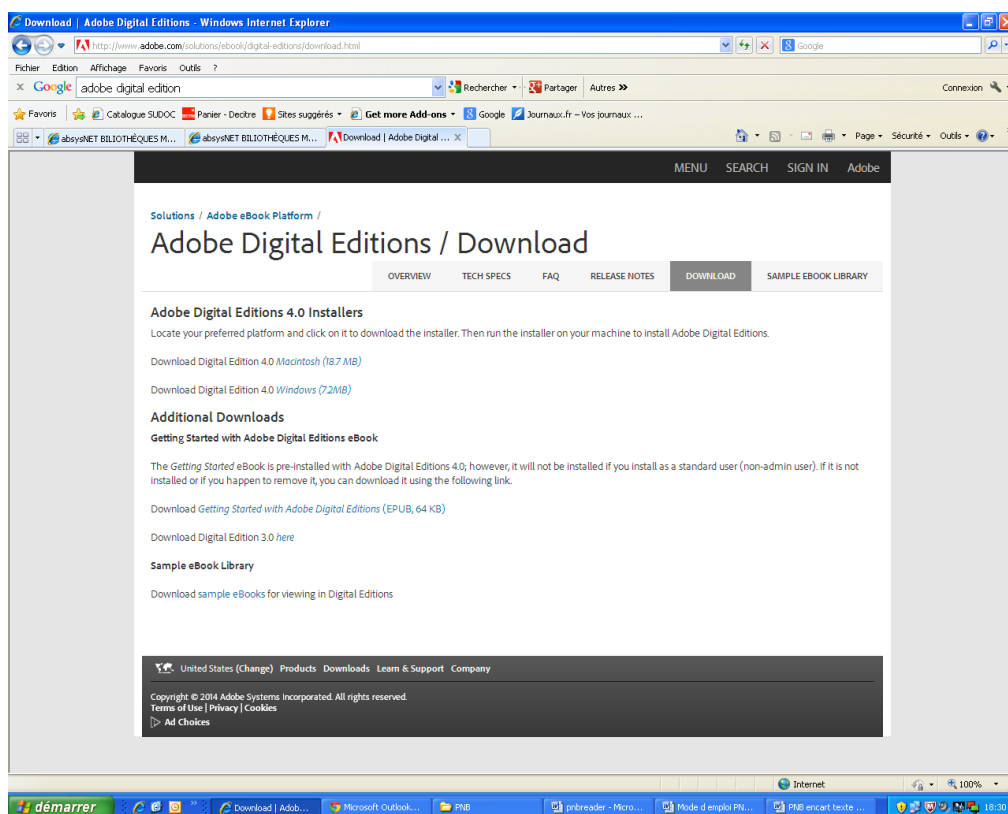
Download | Adobe Digital Editions - Windows Internet Explorer

http://www.adobe.com/solutions/ebook/digital-editions/download.html

Google

Fichier Edition Affichage Favoris Outils ?

Google adobe digital edition

Rechercher Partager Autres »

Connexion

Favoris Catalogue SUDOC Panier - Decitre Sites suggérés Get more Add-ons Google Journaux.fr – Vos journaux ...

absysNET BILIOTHÈQUES M... absysNET BILIOTHÈQUES M... Download | Adobe Digital ...

Page Sécurité Outils

MENU SEARCH SIGN IN Adobe

Solutions / Adobe eBook Platform /

Adobe Digital Editions / Download

OVERVIEW TECH SPECS FAQ RELEASE NOTES DOWNLOAD SAMPLE EBOOK LIBRARY

Adobe Digital Editions 4.0 Installers

Locate your preferred platform and click on it to download the installer. Then run the installer on your machine to install Adobe Digital Editions.

Download Digital Edition 4.0 Macintosh (18.7 MB)

Download Digital Edition 4.0 Windows (7.2MB)

Additional Downloads

Getting Started with Adobe Digital Editions eBook

The Getting Started eBook is pre-installed with Adobe Digital Editions 4.0; however, it will not be installed if you install as a standard user (non-admin user). If it is not installed or if you happen to remove it, you can download it using the following link.

Download Getting Started with Adobe Digital Editions (EPUB, 64 KB)

Download Digital Edition 3.0 here

Sample eBook Library

Download sample eBooks for viewing in Digital Editions

United States (Change) Products Downloads Learn & Support Company

Copyright © 2014 Adobe Systems Incorporated. All rights reserved.
Terms of Use | Privacy | Cookies
Ad Choices

Internet 100%

démarrer Download | Adob... Microsoft Outlook... PNB pnbreader - Micro... Mode d emploi PN... PNB encart texte ... 18:30